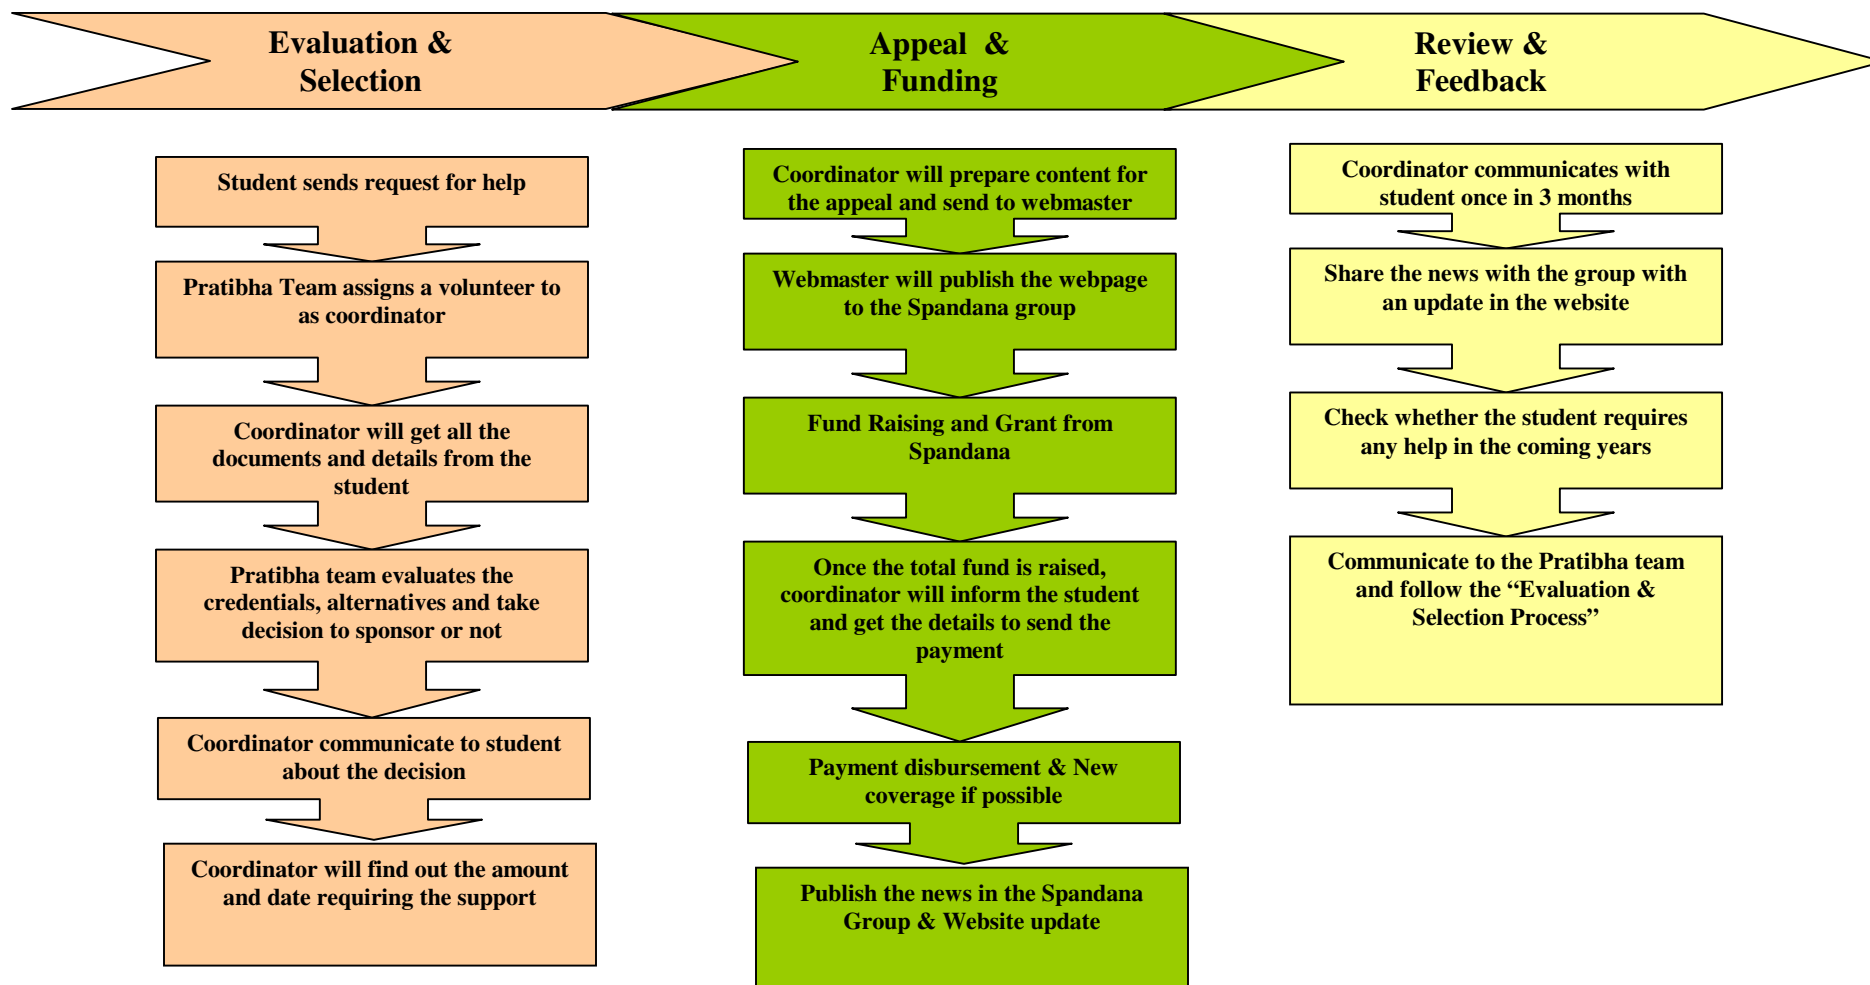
Evaluation & Selection

Student sends request for help

Pratibha Team assigns a volunteer to as coordinator

Coordinator will get all the documents and details from the student

Pratibha team evaluates the credentials, alternatives and take decision to sponsor or not

Coordinator communicate to student about the decision

Coordinator will find out the amount and date requiring the support

Appeal & Funding

Coordinator will prepare content for the appeal and send to webmaster

Webmaster will publish the webpage to the Spandana group

Fund Raising and Grant from Spandana

Once the total fund is raised, coordinator will inform the student and get the details to send the payment

Payment disbursement & New coverage if possible

Publish the news in the Spandana Group & Website update

Review & Feedback

Coordinator communicates with student once in 3 months

Share the news with the group with an update in the website

Check whether the student requires any help in the coming years

Communicate to the Pratibha team and follow the “Evaluation & Selection Process”